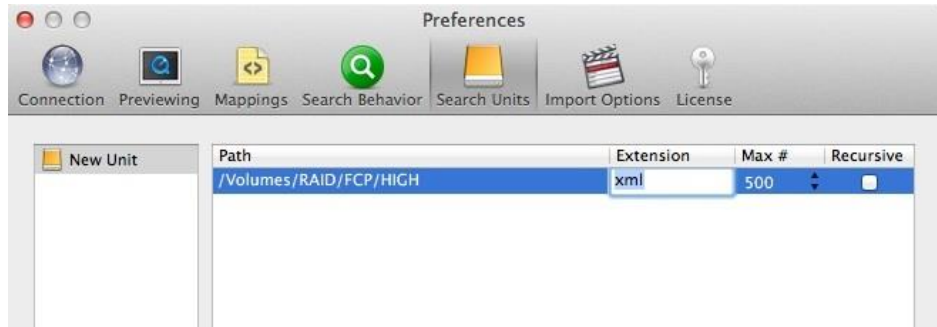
Preferences

Connection Previewing Mappings Search Behavior Search Units Import Options License

New Unit

| Path | Extension | Max # | Recursive |
|---|---|---|---|
| /Volumes/RAID/FCP/HIGH | xml | 500 | |